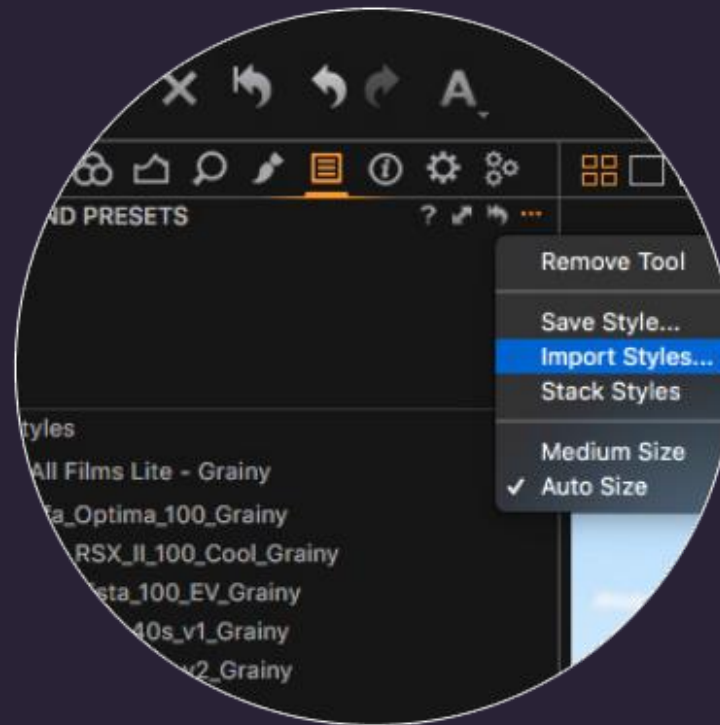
A

ND PRESETS

?

Remove Tool

Save Style...

Import Styles...

Stack Styles

Medium Size

✓ Auto Size

tyles

All Films Lite - Grainy

fa_Optima_100_Grainy

RSX_II_100_Cool_Grainy

sta_100_EV_Grainy

40s_v1_Grainy

v2_Grainy